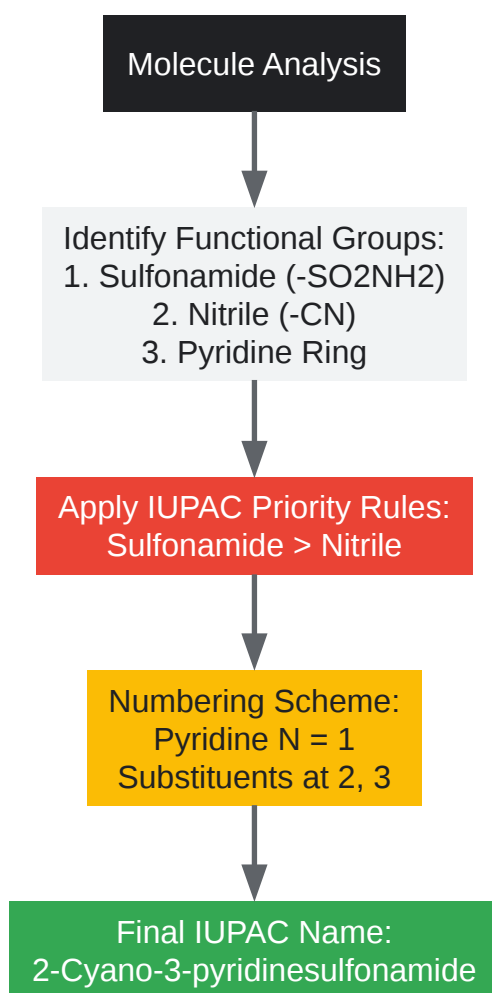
Molecule Analysis

Identify Functional Groups:
1. Sulfonamide (-SO2NH2)
2. Nitrile (-CN)
3. Pyridine Ring

Apply IUPAC Priority Rules:
Sulfonamide > Nitrile

Numbering Scheme:
Pyridine N = 1
Substituents at 2, 3

Final IUPAC Name:
2-Cyano-3-pyridinesulfonamide